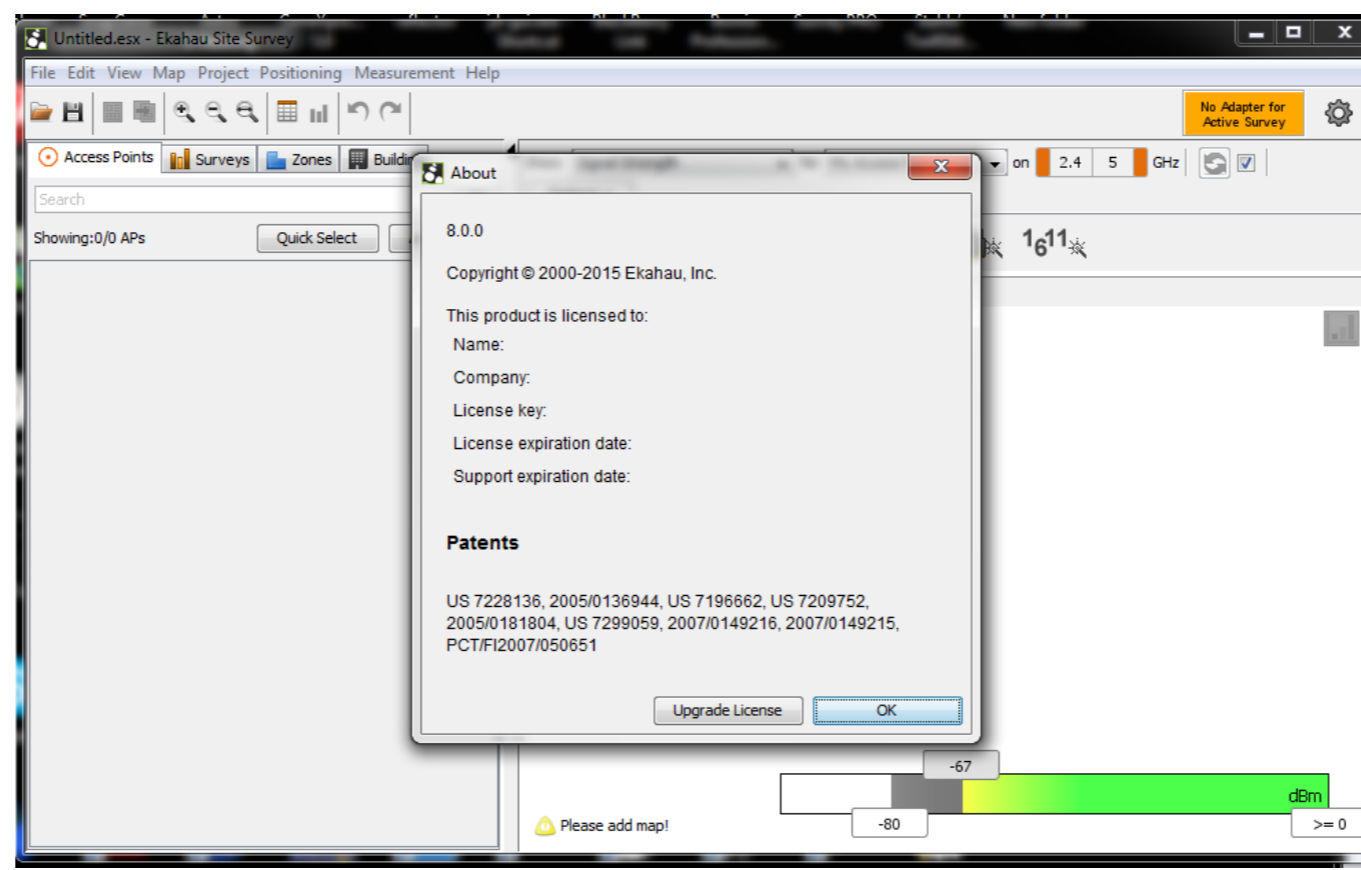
Untitled.esx - Ekahau Site Survey

File Edit View Map Project Positioning Measurement Help

No Adapter for Active Survey

Access Points Surveys Zones Buildi

Search

Showing:0/0 APs Quick Select

on 2.4 5 GHz

1 6 11

About

8.0.0

Copyright © 2000-2015 Ekahau, Inc.

This product is licensed to:
Name:
Company:
License key:
License expiration date:
Support expiration date:

Patents

US 7228136, 2005/0136944, US 7196662, US 7209752, 2005/0181804, US 7299059, 2007/0149216, 2007/0149215, PCT/FI2007/050651

Upgrade License OK

-67

dBm

Please add map!

-80

>= 0